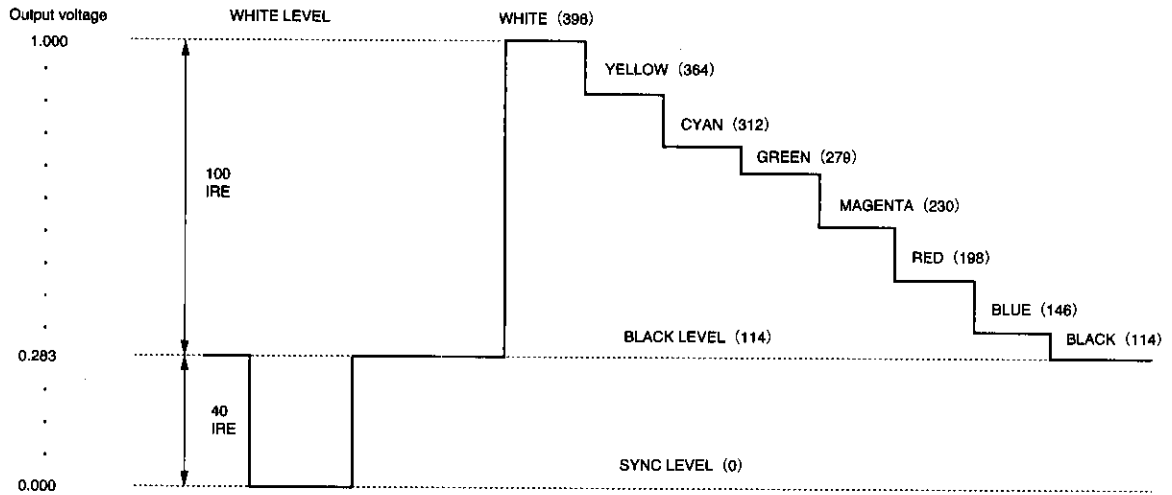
Output voltage

1.000

0.283

0.000

WHITE LEVEL

100 IRE

40 IRE

WHITE (398)

YELLOW (364)

CYAN (312)

GREEN (279)

MAGENTA (230)

RED (198)

BLUE (146)

BLACK LEVEL (114)

BLACK (114)

SYNC LEVEL (0)